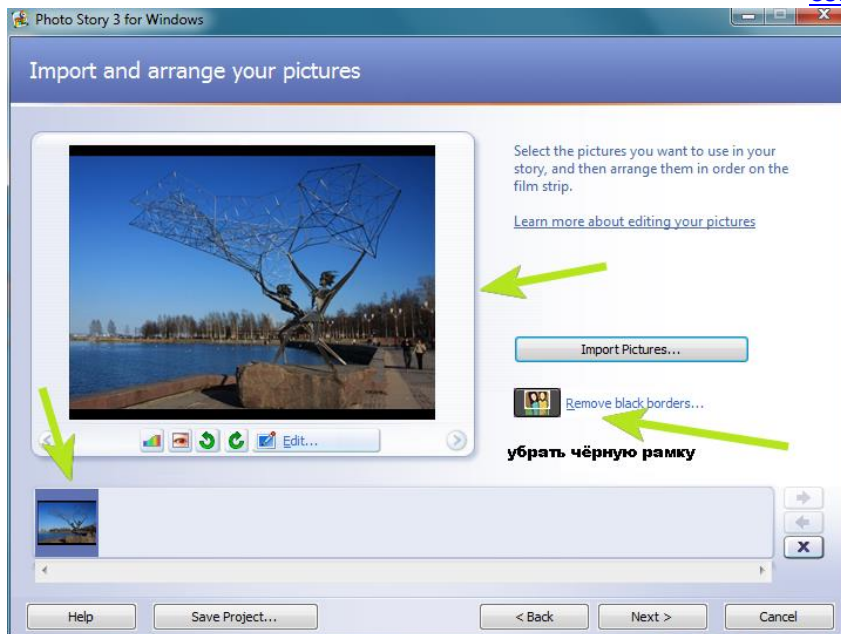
Photo Story 3 for Windows

Import and arrange your pictures

Select the pictures you want to use in your story, and then arrange them in order on the film strip.

Learn more about editing your pictures

Edit...

Import Pictures...

Remove black borders...

убрать чёрную рамку

Help

Save Project...

< Back

Next >

Cancel